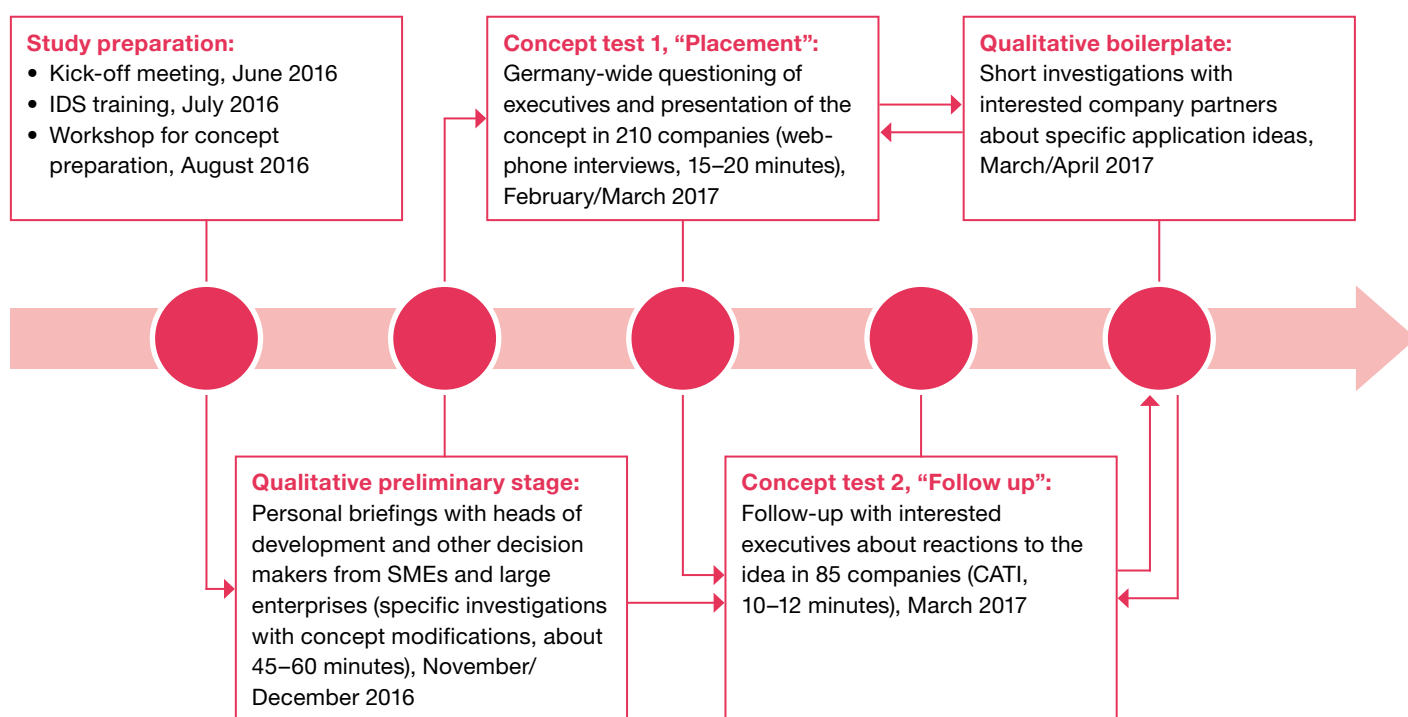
Study preparation:
• Kick-off meeting, June 2016
• IDS training, July 2016
• Workshop for concept preparation, August 2016

Concept test 1, “Placement”:
Germany-wide questioning of executives and presentation of the concept in 210 companies (web-phone interviews, 15–20 minutes), February/March 2017

Qualitative boilerplate:
Short investigations with interested company partners about specific application ideas, March/April 2017

Qualitative preliminary stage:
Personal briefings with heads of development and other decision makers from SMEs and large enterprises (specific investigations with concept modifications, about 45–60 minutes), November/December 2016

Concept test 2, “Follow up”:
Follow-up with interested executives about reactions to the idea in 85 companies (CATI, 10–12 minutes), March 2017